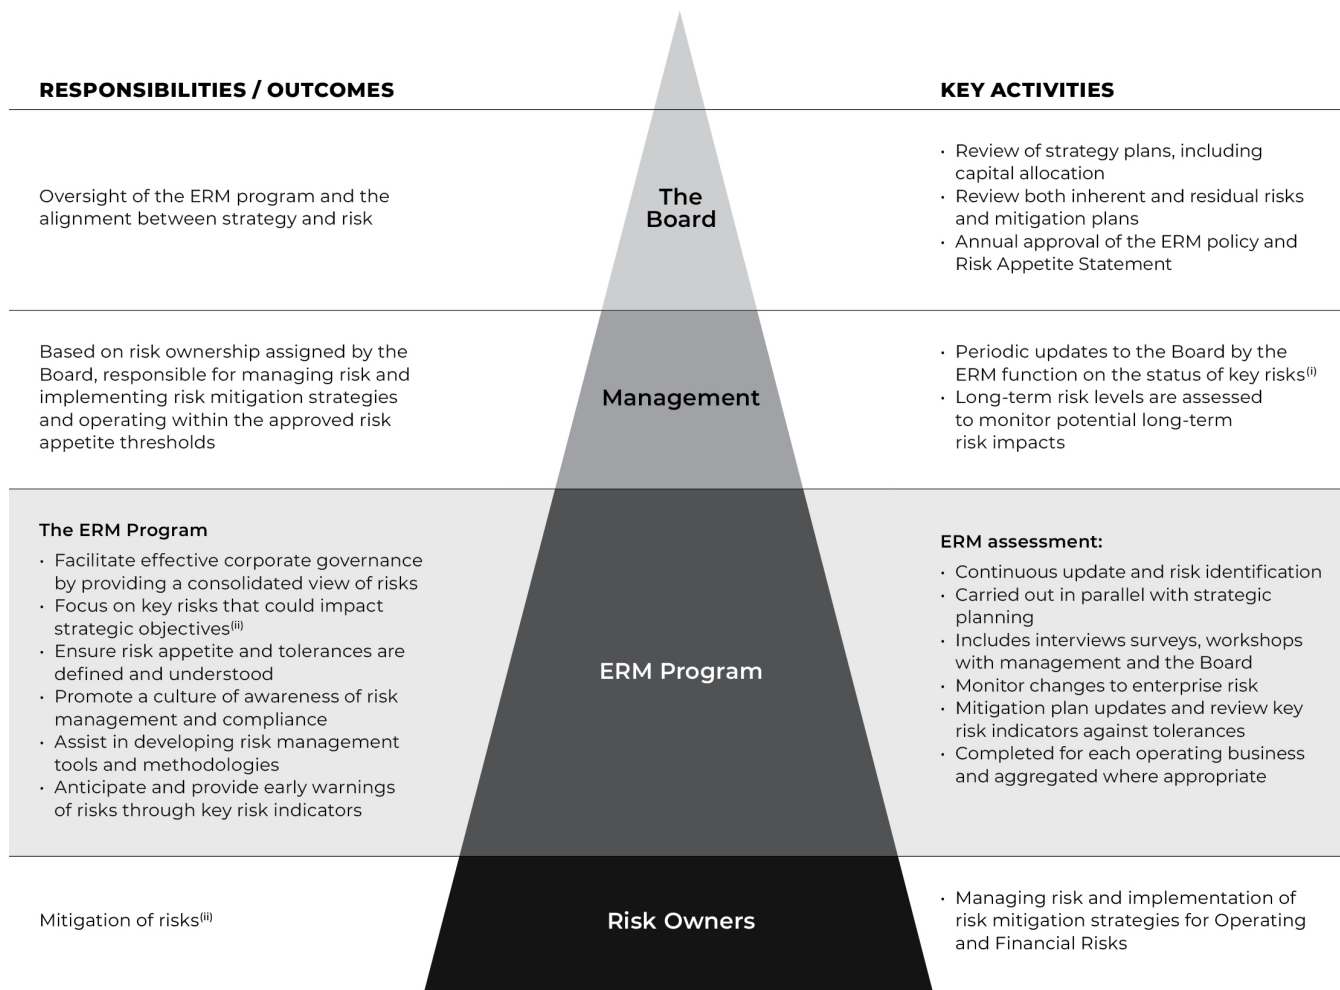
RESPONSIBILITIES / OUTCOMES

KEY ACTIVITIES

Oversight of the ERM program and the alignment between strategy and risk

The Board

• Review of strategy plans, including capital allocation
• Review both inherent and residual risks and mitigation plans
• Annual approval of the ERM policy and Risk Appetite Statement

Based on risk ownership assigned by the Board, responsible for managing risk and implementing risk mitigation strategies and operating within the approved risk appetite thresholds

Management

• Periodic updates to the Board by the ERM function on the status of key risks$^{(i)}$
• Long-term risk levels are assessed to monitor potential long-term risk impacts

The ERM Program
• Facilitate effective corporate governance by providing a consolidated view of risks
• Focus on key risks that could impact strategic objectives$^{(ii)}$
• Ensure risk appetite and tolerances are defined and understood
• Promote a culture of awareness of risk management and compliance
• Assist in developing risk management tools and methodologies
• Anticipate and provide early warnings of risks through key risk indicators

ERM Program

ERM assessment:
• Continuous update and risk identification
• Carried out in parallel with strategic planning
• Includes interviews surveys, workshops with management and the Board
• Monitor changes to enterprise risk
• Mitigation plan updates and review key risk indicators against tolerances
• Completed for each operating business and aggregated where appropriate

Mitigation of risks$^{(ii)}$

Risk Owners

• Managing risk and implementation of risk mitigation strategies for Operating and Financial Risks